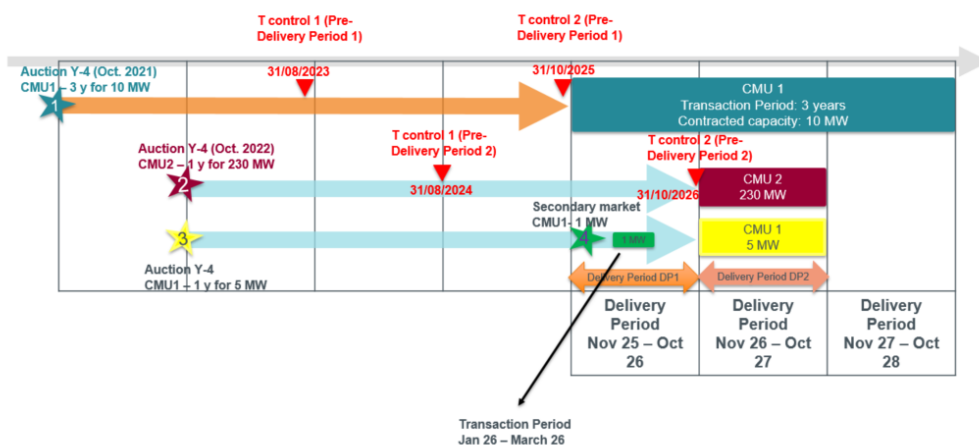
T control 1 (Pre-Delivery Period 1)

T control 2 (Pre-Delivery Period 1)

Auction Y-4 (Oct. 2021)
CMU1 – 3 y for 10 MW

31/08/2023

31/10/2025

1

CMU 1
Transaction Period: 3 years
Contracted capacity: 10 MW

T control 1 (Pre-Delivery Period 2)

Auction Y-4 (Oct. 2022)
CMU2 – 1 y for 230 MW

T control 2 (Pre-Delivery Period 2)

2

31/08/2024

31/10/2026

CMU 2
230 MW

Secondary market
CMU1- 1 MW

3

4

1 MW

CMU 1
5 MW

Auction Y-4
CMU1 – 1 y for 5 MW

Delivery Period DP1

Delivery Period DP2

Delivery Period Nov 25 – Oct 26

Delivery Period Nov 26 – Oct 27

Delivery Period Nov 27 – Oct 28

Transaction Period
Jan 26 – March 26